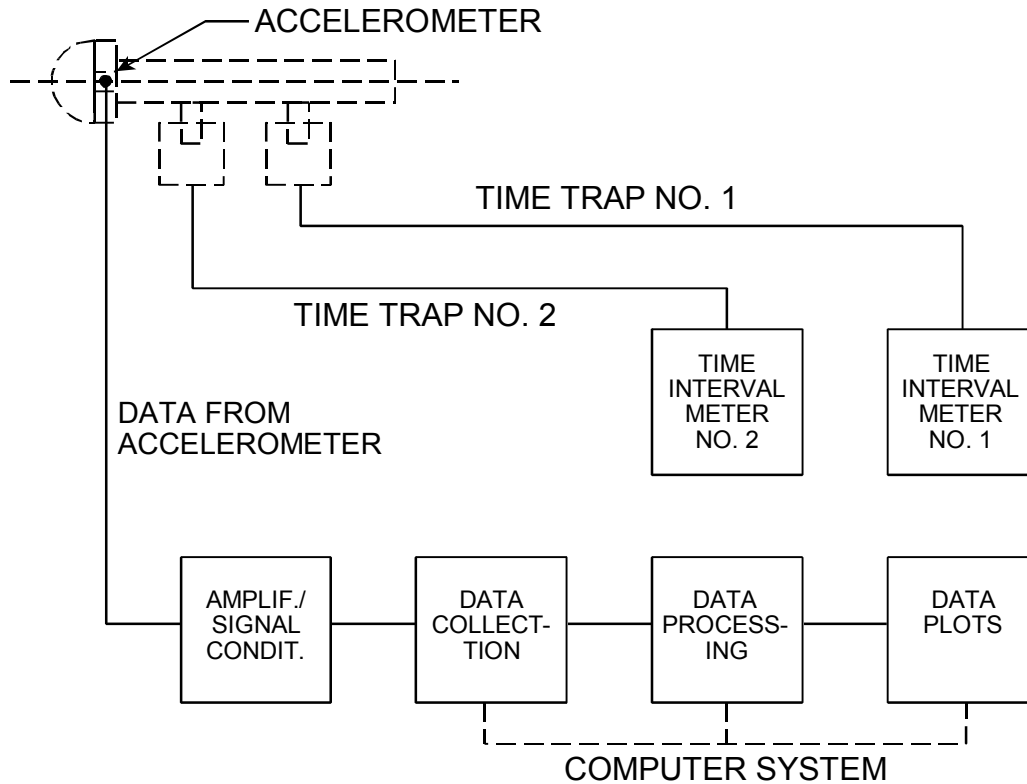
ACCELEROMETER

TIME TRAP NO. 1

TIME TRAP NO. 2

TIME INTERVAL METER NO. 2

TIME INTERVAL METER NO. 1

DATA FROM ACCELEROMETER

AMPLIF./ SIGNAL CONDIT.

DATA COLLECTION

DATA PROCESSING

DATA PLOTS

COMPUTER SYSTEM